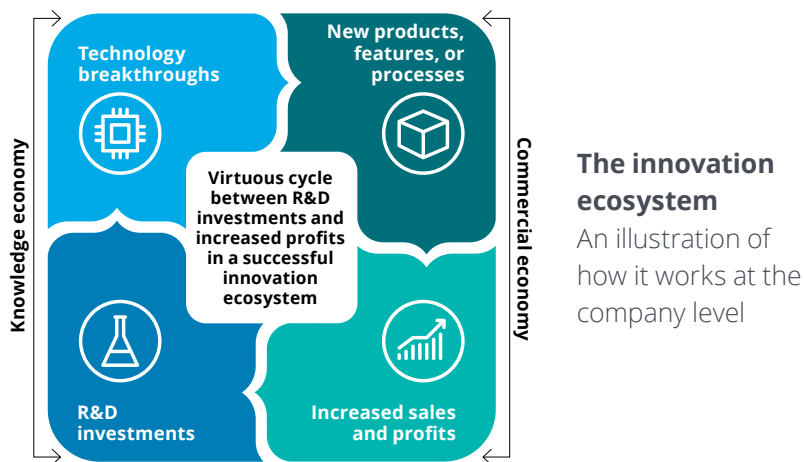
Technology breakthroughs

New products, features, or processes

Virtuous cycle between R&D investments and increased profits in a successful innovation ecosystem

R&D investments

Increased sales and profits

Knowledge economy

Commercial economy

The innovation ecosystem

An illustration of how it works at the company level